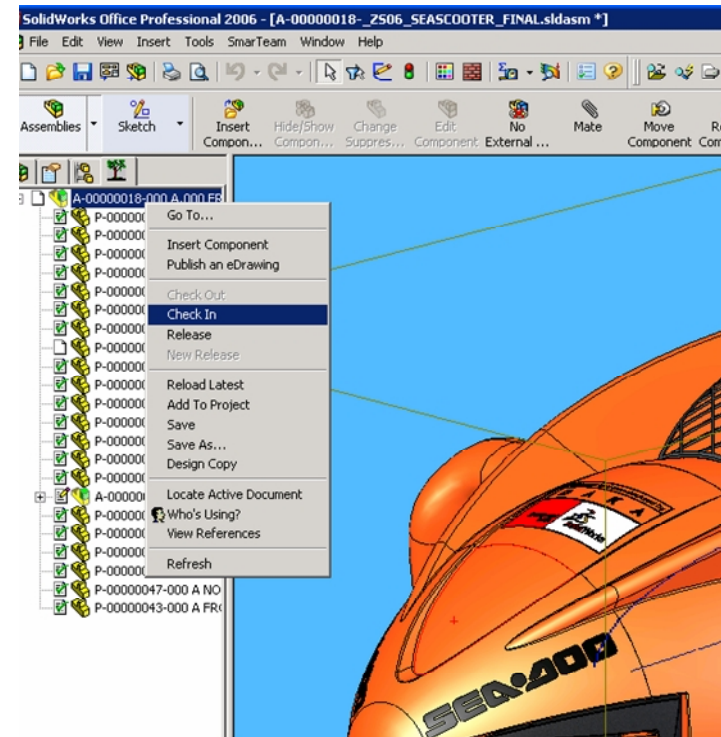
SolidWorks Office Professional 2006 - [A-00000018-_ZS06_SEASCOOTER_FINAL.sldasm *]

File Edit View Insert Tools SmarTeam Window Help

Assemblies Sketch Insert Compon... Hide/Show Compon... Change Suppres... Edit Component No External ... Mate Move Component Co

A-00000018-000 A 000 FR
P-000000
P-000000
P-000000
P-000000
P-000000
P-000000
P-000000
P-000000
P-000000
P-000000
P-000000
P-000000
P-000000
P-000000
A-000000
P-000000
P-000000
P-000000
P-000000
P-00000047-000 A NO
P-00000043-000 A FR

Go To...
Insert Component
Publish an eDrawing
Check Out
Check In
Release
New Release
Reload Latest
Add To Project
Save
Save As...
Design Copy
Locate Active Document
Who's Using?
View References
Refresh

SEA-DOO